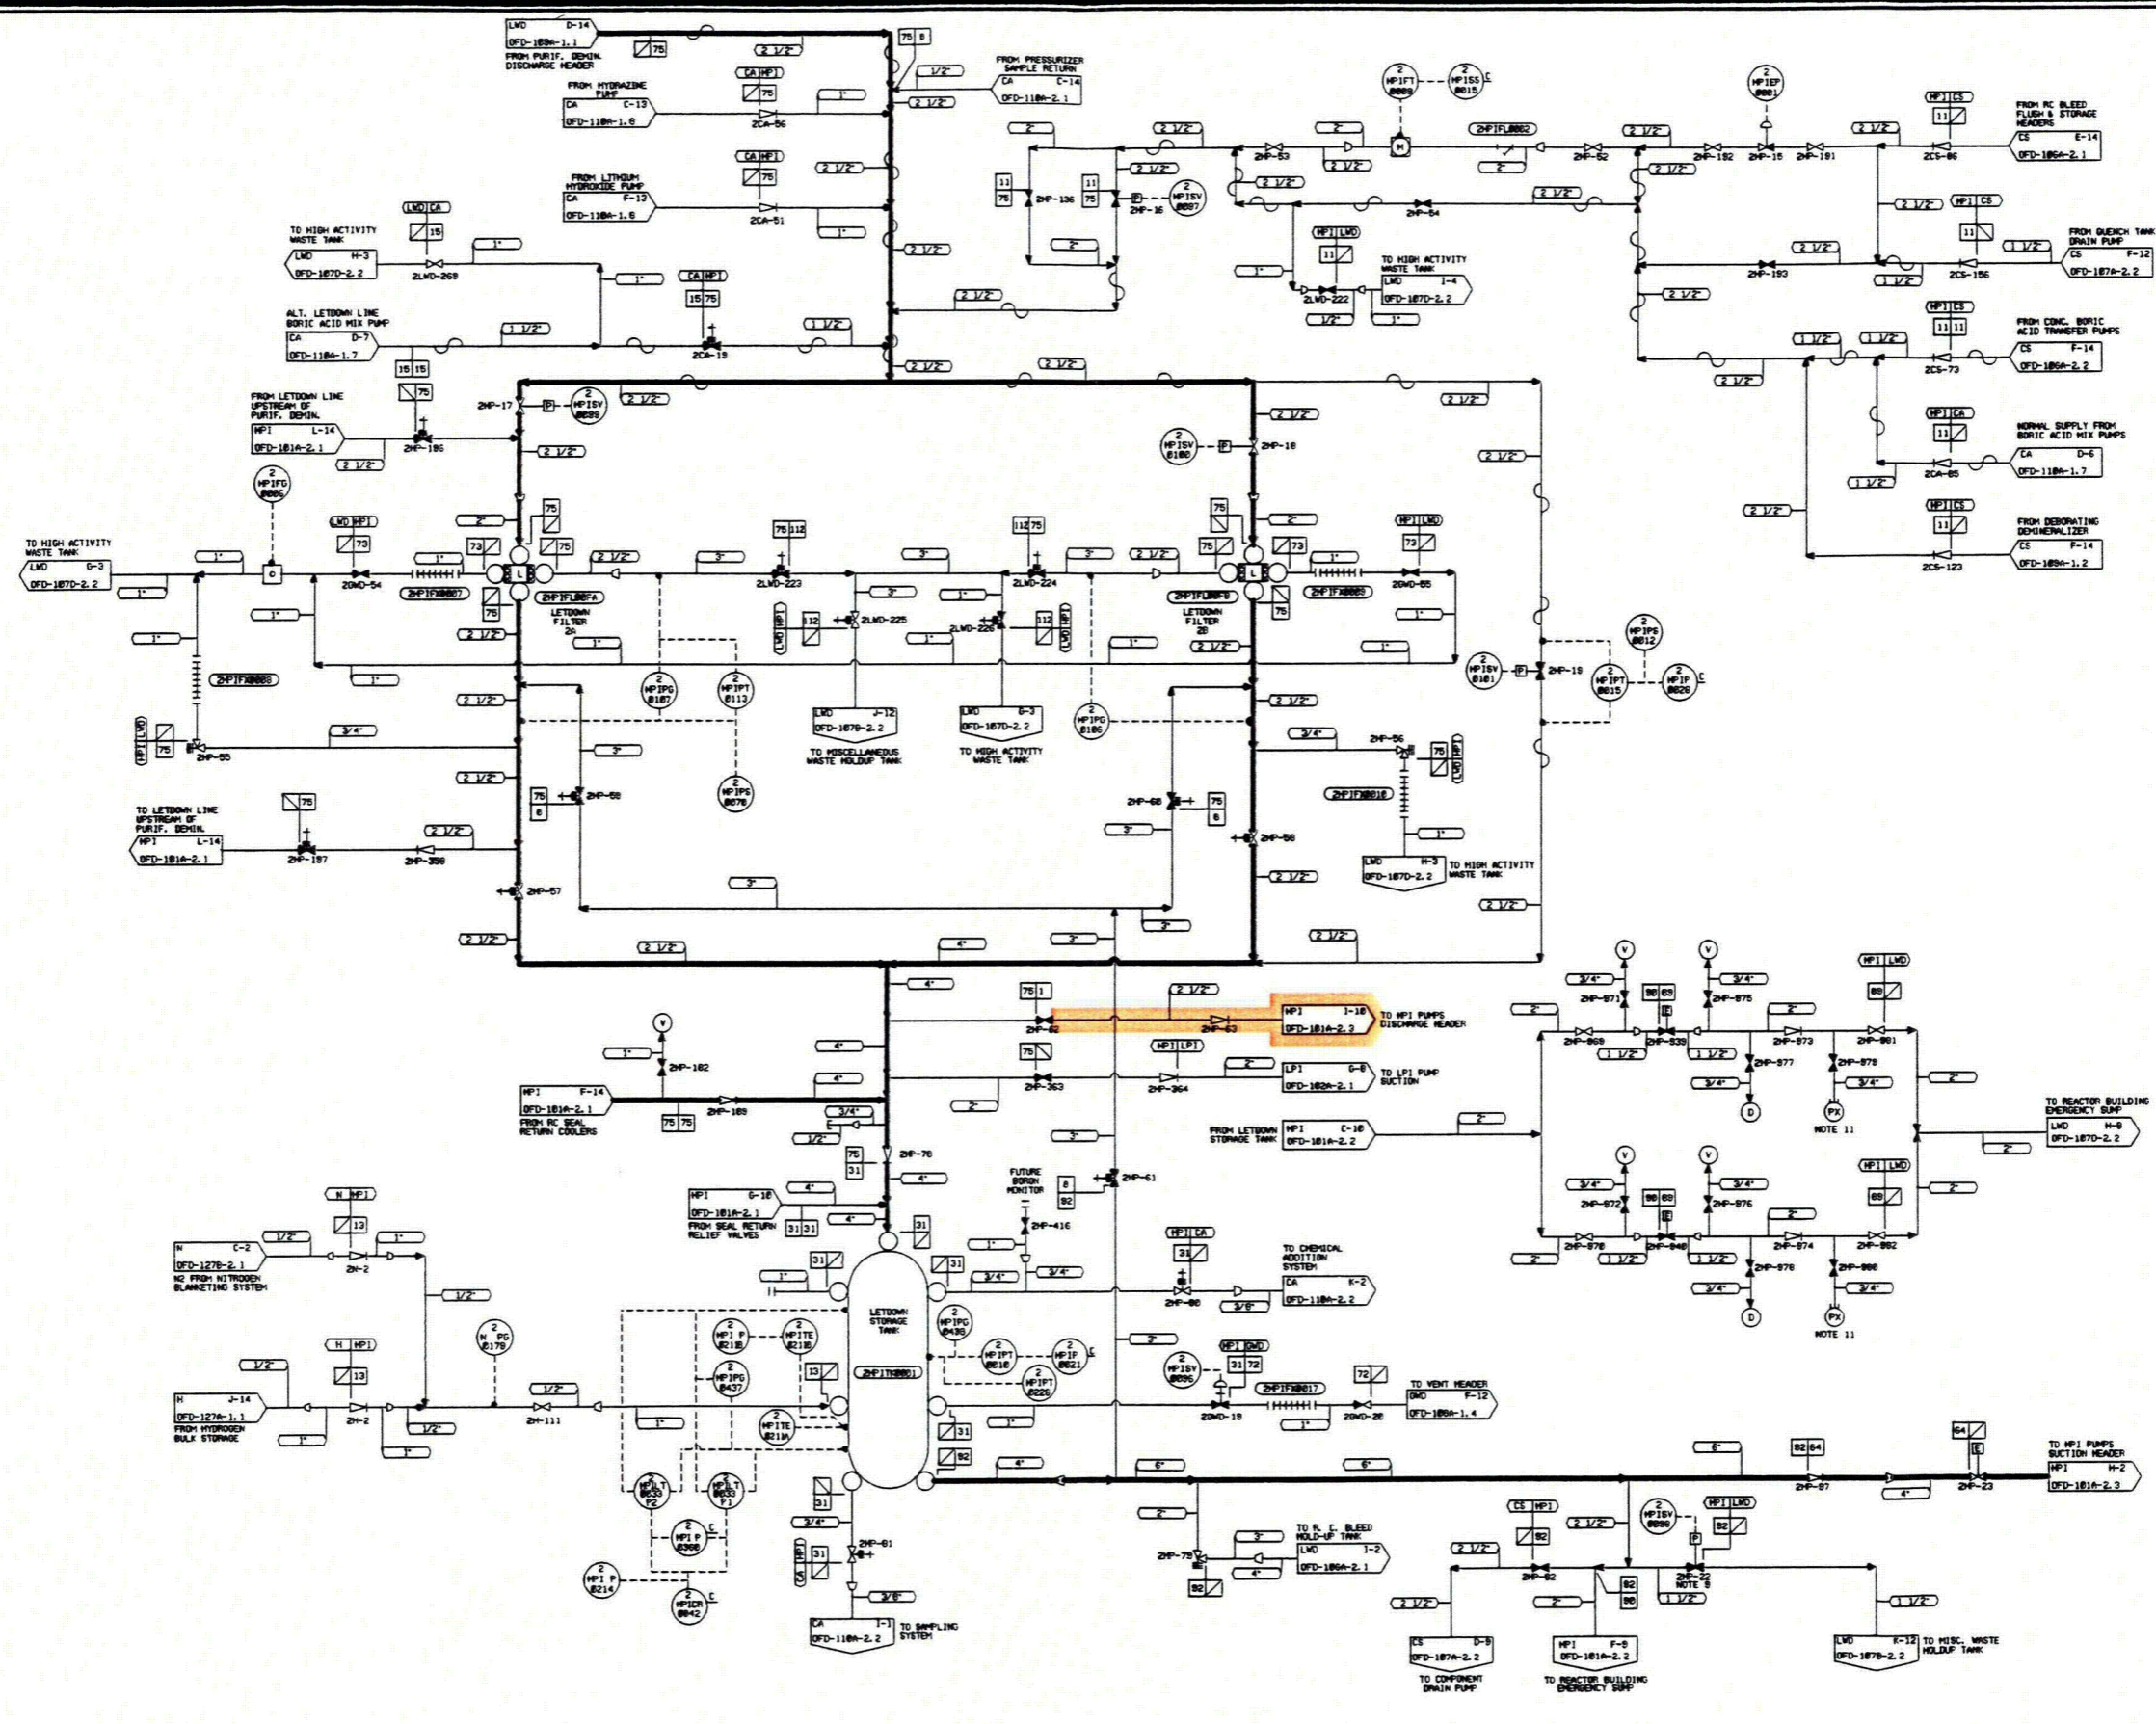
LWD D-14
OFD-109A-1.1
FROM PURIF. DEMIN. DISCHARGE HEADER
75
2 1/2"
75 8
1/2"
FROM PRESSURIZER SAMPLE RETURN
CA C-14
OFD-110A-2.1
2 1/2"
FROM HYDRAZINE PUMP
CA C-13
OFD-110A-1.8
CA HPI
75
2CA-56
1"
FROM LITHIUM HYDROXIDE PUMP
CA F-13
OFD-110A-1.8
CA HPI
75
2CA-51
1"
2 1/2"
TO HIGH ACTIVITY WASTE TANK
LWD H-3
OFD-107D-2.2
LWD CA
15
2LWD-268
1"
1"
CA HPI
15 75
2 1/2"
ALT. LETDOWN LINE BORIC ACID MIX PUMP
CA D-7
OFD-110A-1.7
1 1/2"
2CA-19
1 1/2"
2 1/2"
15 15
75
FROM LETDOWN LINE UPSTREAM OF PURIF. DEMIN.
HPI L-14
OFD-101A-2.1
2HP-186
2 1/2"
2HP-17
P
2 HPISV 0099
2 1/2"
2 1/2"
2 HPIFG 0006
TO HIGH ACTIVITY WASTE TANK
LWD G-3
OFD-107D-2.2
1"
1"
O
LWD HPI
73
2GWD-54
1"
73
2HPIFX0007
75
75
2"
2 1/2"
L
3"
2HPIFL00FA
LETDOWN FILTER 2A
75 112
2LWD-223
3"
112 75
2LWD-224
3"
2 1/2"
L
2HPIFL00FB
LETDOWN FILTER 2B
75
73
HPI LWD
73
2GWD-65
2HPIFX0009
75
1"
1"
1"
2 1/2"
1"
3"
112
2LWD-225
LWD HPI
2LWD-226
112
LWD HPI
1"
1"
2 1/2"
1"
2HPIFX0008
1"
2 1/2"
2 HPIPG 0107
2 HPIPT 0113
LWD J-12
OFD-107B-2.2
TO MISCELLANEOUS WASTE HOLDUP TANK
LWD G-3
OFD-107D-2.2
TO HIGH ACTIVITY WASTE TANK
2 HPIPG 0106
2 1/2"
2 HPISV 0101
P
2HP-19
2 HPIPT 0015
2 HPIPS 0012
2 HPIP 0026
C
HPI LWD
75
2HP-55
3/4"
3"
2 1/2"
2 HPIPS 0070
75 8
2HP-69
3/4"
2HP-56
75
LWD HPI
2HPIFX0010
2HP-68
75 8
TO LETDOWN LINE UPSTREAM OF PURIF. DEMIN.
HPI L-14
OFD-101A-2.1
75
2HP-197
2 1/2"
2HP-358
3"
2HP-58
1"
LWD H-3
OFD-107D-2.2
TO HIGH ACTIVITY WASTE TANK
2 1/2"
2HP-57
3"
3"
2 1/2"
2 1/2"
2 1/2"
4"
3"
2 1/2"
2 1/2"
2HP-18
2 HPISV 0100
P
2 1/2"
2"
2"
2 1/2"
2 1/2"
2 1/2"
2 1/2"
2 HPIFT 0008
2 HPISS 0015
C
2 HPIEP 0001
2"
2"
2 1/2"
M
2HPIFL0002
2 1/2"
2 1/2"
11 75
2HP-136
11 75
P
2HP-16
2 HPISV 0087
2HP-53
2"
2HP-52
2HP-192
2HP-15
2HP-191
2 1/2"
HPI CS
11
2CS-86
FROM RC BLEED FLUSH & STORAGE HEADERS
CS E-14
OFD-106A-2.1
2 1/2"
2HP-54
2 1/2"
2 1/2"
2"
HPI LWD
11
TO HIGH ACTIVITY WASTE TANK
LWD I-4
OFD-107D-2.2
1"
2LWD-222
1/2"
1"
2 1/2"
2 1/2"
2 1/2"
HPI CS
11
FROM QUENCH TANK DRAIN PUMP
CS F-12
OFD-107A-2.2
1 1/2"
2HP-193
2CS-156
1 1/2"
2 1/2"
HPI CS
11 11
FROM CONC. BORIC ACID TRANSFER PUMPS
CS F-14
OFD-106A-2.2
1 1/2"
1 1/2"
2CS-73
2 1/2"
HPI CA
11
NORMAL SUPPLY FROM BORIC ACID MIX PUMPS
CA D-6
OFD-110A-1.7
2CA-65
1 1/2"
2 1/2"
HPI CS
11
FROM DEBORATING DEMINERALIZER
CS F-14
OFD-109A-1.2
2CS-123
4"
75 1
2 1/2"
2HP-62
2HP-63
HPI I-10
OFD-101A-2.3
TO HPI PUMPS DISCHARGE HEADER
V
1"
2HP-102
4"
75
HPI LPI
2HP-363
2"
2HP-364
LPI G-8
OFD-102A-2.1
TO LPI PUMP SUCTION
HPI F-14
OFD-101A-2.1
FROM RC SEAL RETURN COOLERS
4"
2HP-169
75 75
3/4"
1/2"
2"
75 31
2HP-78
3"
FROM LETDOWN STORAGE TANK
HPI C-10
OFD-101A-2.2
2"
4"
FUTURE BORON MONITOR
8 92
2HP-61
HPI G-10
OFD-101A-2.1
FROM SEAL RETURN RELIEF VALVES
4"
31 31
4"
2HP-416
31
31
1"
3/4"
3/4"
HPI CA
31
2HP-80
3/8"
TO CHEMICAL ADDITION SYSTEM
CA K-2
OFD-110A-2.2
N HPI
13
1/2"
1"
N C-2
OFD-127B-2.1
N2 FROM NITROGEN BLANKETING SYSTEM
2N-2
1/2"
1"
LETDOWN STORAGE TANK
2HPITK0001
2 HPIPG 0438
2 HPIPT 0010
2 HPIP 0021
C
2 HPIPT 0226
3"
H HPI
13
1/2"
2 N PG 0179
2 HPI P 0218
2 HPITE 0218
2 HPIPG 0437
13
2 HPISV 0096
HPI GWD
31 72
2HPIFX0017
72
TO VENT HEADER
GWD F-12
OFD-108A-1.4
H J-14
OFD-127A-1.1
FROM HYDROGEN BULK STORAGE
2H-2
1/2"
2H-111
1/2"
1"
1"
1"
2 HPITE 0218A
31
92
1"
2GWD-19
2GWD-20
1"
2 HPILT 0039 P2
2 HPILT 0033 P1
4"
6"
6"
6"
92 64
64
E
TO HPI PUMPS SUCTION HEADER
HPI H-2
OFD-101A-2.3
2HP-87
4"
2HP-23
2 HPI P 0366
C
31
3/4"
31
CA HPI
2HP-81
2"
2HP-79
92
3"
4"
TO R. C. BLEED HOLD-UP TANK
LWD I-2
OFD-106A-2.1
CS HPI
92
2 1/2"
2 1/2"
2HP-82
2 HPISV 0090
P
HPI LWD
92
2HP-22 NOTE 9
1 1/2"
2 HPI P 0214
2 HPICR 0042
C
3/8"
CA I-1
OFD-110A-2.2
TO SAMPLING SYSTEM
2 1/2"
2"
92 80
1 1/2"
CS D-9
OFD-107A-2.2
TO COMPONENT DRAIN PUMP
HPI F-8
OFD-101A-2.2
TO REACTOR BUILDING EMERGENCY SUMP
LWD K-12
OFD-107B-2.2
TO MISC. WASTE HOLDUP TANK
V
V
3/4"
3/4"
2HP-871
80 69
E
2HP-875
HPI LWD
69
2"
2"
2HP-869
2HP-839
2HP-873
2HP-881
1 1/2"
1 1/2"
2HP-877
2HP-879
3/4"
3/4"
D
PX
NOTE 11
2"
TO REACTOR BUILDING EMERGENCY SUMP
LWD H-8
OFD-107D-2.2
2"
V
V
3/4"
3/4"
2HP-872
80 69
E
2HP-876
HPI LWD
69
2"
2"
2"
2HP-870
2HP-840
2HP-874
2HP-882
1 1/2"
1 1/2"
2HP-878
2HP-880
3/4"
3/4"
D
PX
NOTE 11